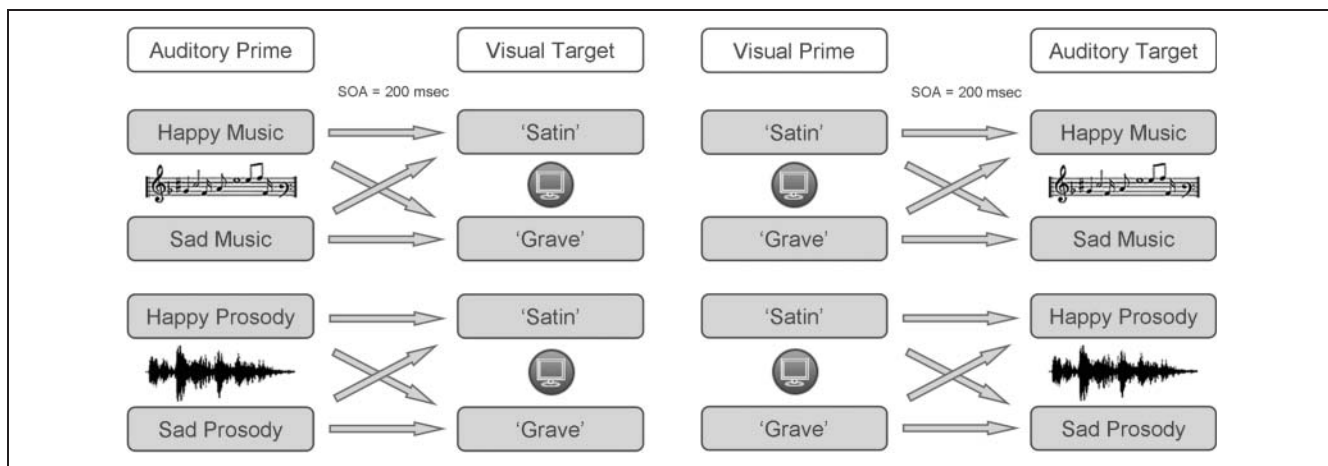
Auditory Prime

Visual Target

SOA = 200 msec

Happy Music

'Satin'

Sad Music

'Grave'

Happy Prosody

'Satin'

Sad Prosody

'Grave'

Visual Prime

Auditory Target

SOA = 200 msec

'Satin'

Happy Music

'Grave'

Sad Music

'Satin'

Happy Prosody

'Grave'

Sad Prosody